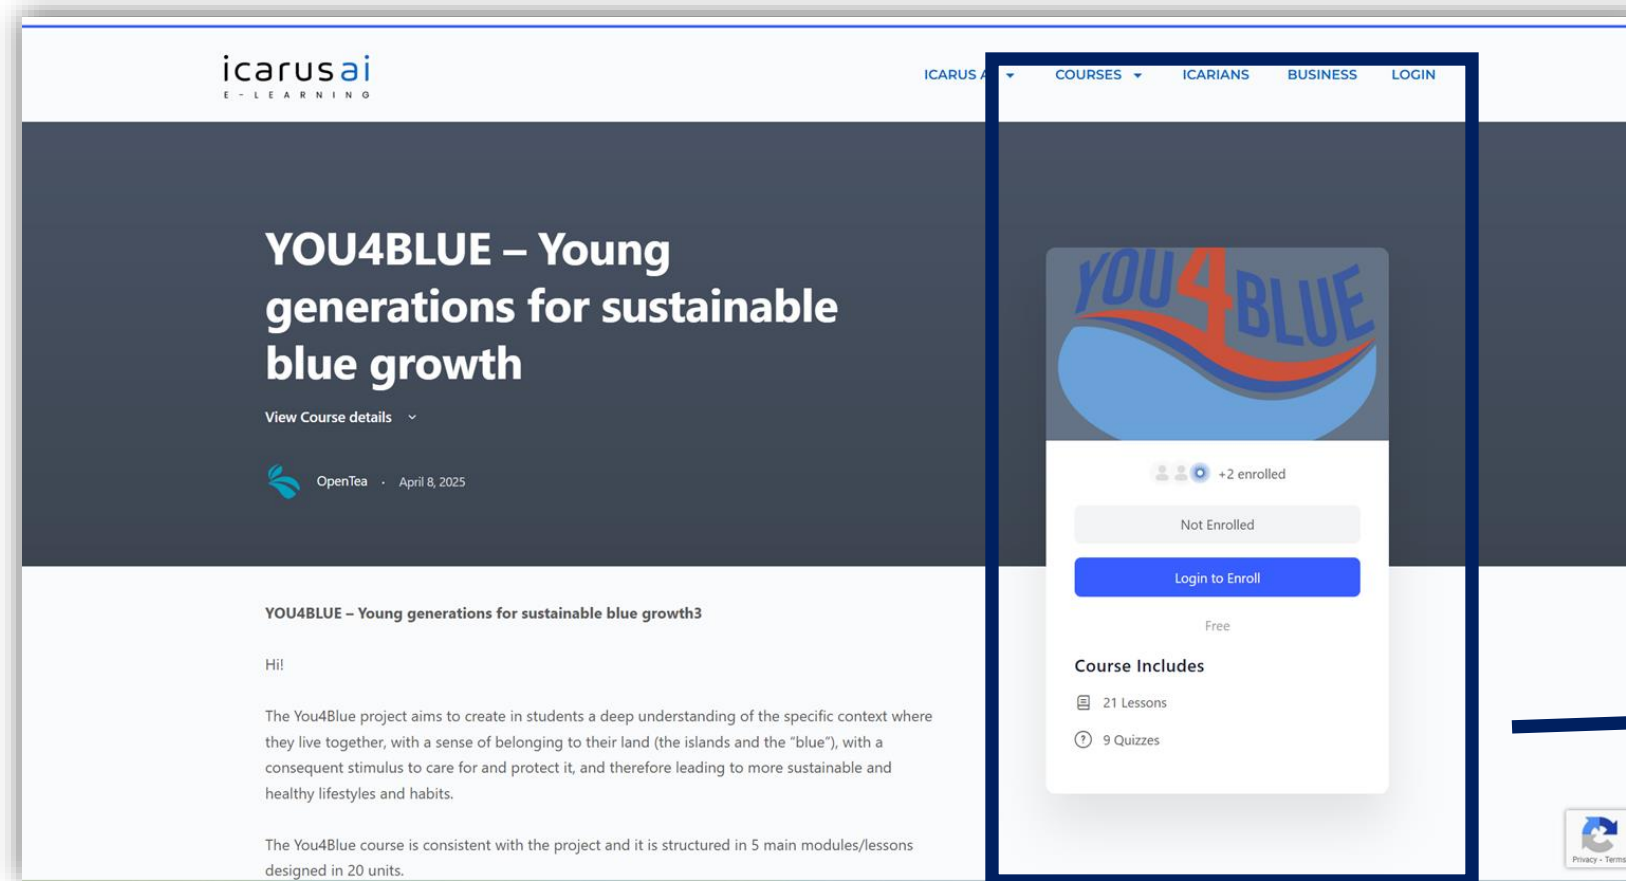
icarusai
E-LEARNING

ICARUS A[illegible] COURSES ICARIANS BUSINESS LOGIN

YOU4BLUE – Young generations for sustainable blue growth

View Course details

OpenTea · April 8, 2025

YOU4BLUE

+2 enrolled

Not Enrolled

Login to Enroll

Free

Course Includes

21 Lessons

9 Quizzes

YOU4BLUE – Young generations for sustainable blue growth3

Hi!

The You4Blue project aims to create in students a deep understanding of the specific context where they live together, with a sense of belonging to their land (the islands and the "blue"), with a consequent stimulus to care for and protect it, and therefore leading to more sustainable and healthy lifestyles and habits.

The You4Blue course is consistent with the project and it is structured in 5 main modules/lessons designed in 20 units.

Privacy - Terms